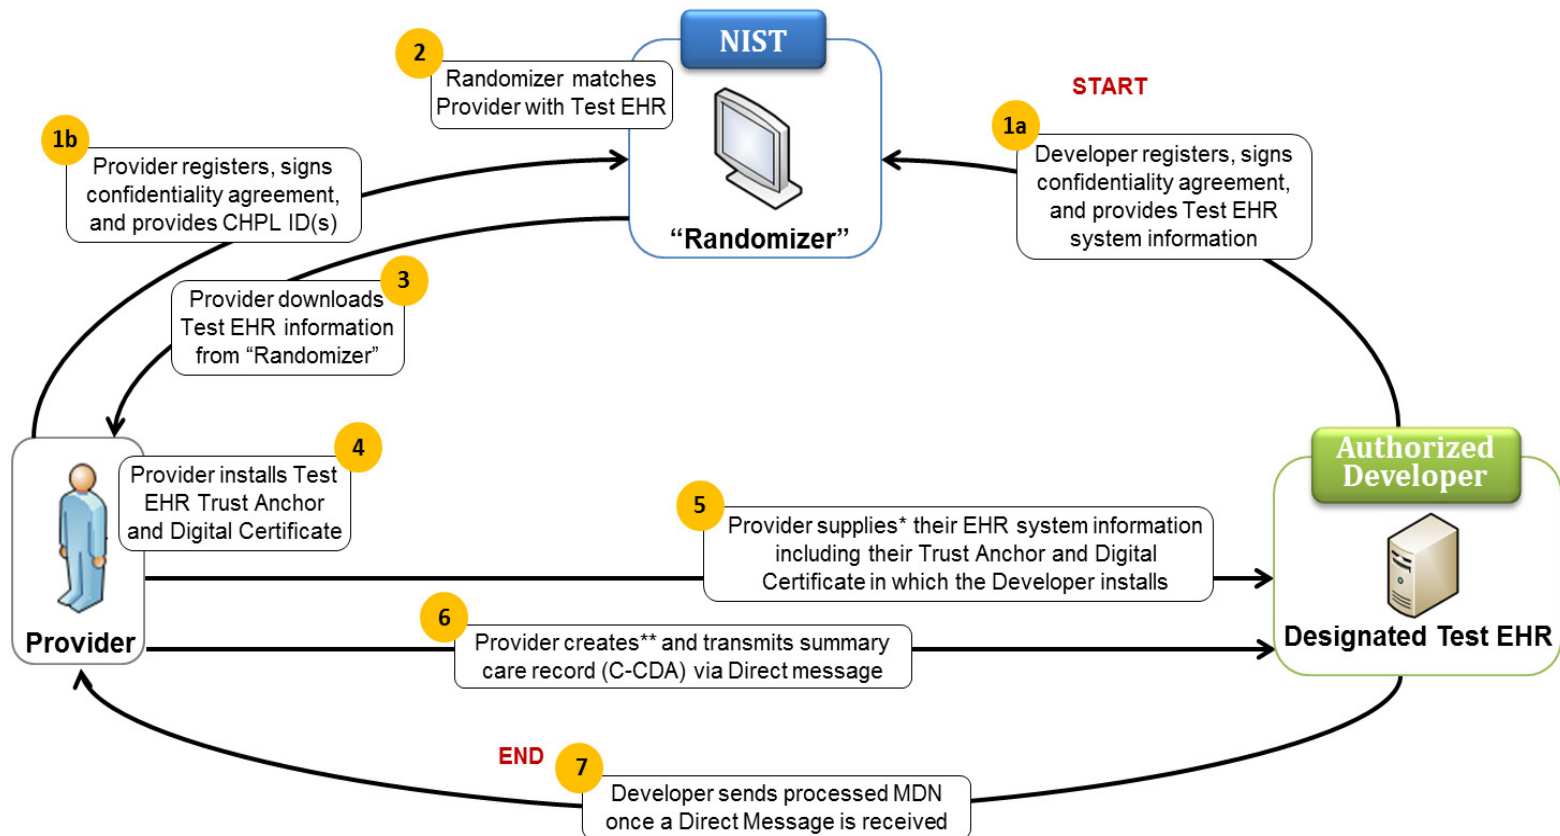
NIST

2 Randomizer matches Provider with Test EHR

START

1b Provider registers, signs confidentiality agreement, and provides CHPL ID(s)

"Randomizer"

1a Developer registers, signs confidentiality agreement, and provides Test EHR system information

3 Provider downloads Test EHR information from "Randomizer"

Authorized Developer

4 Provider installs Test EHR Trust Anchor and Digital Certificate

5 Provider supplies* their EHR system information including their Trust Anchor and Digital Certificate in which the Developer installs

Provider

6 Provider creates** and transmits summary care record (C-CDA) via Direct message

Designated Test EHR

END

7 Developer sends processed MDN once a Direct Message is received